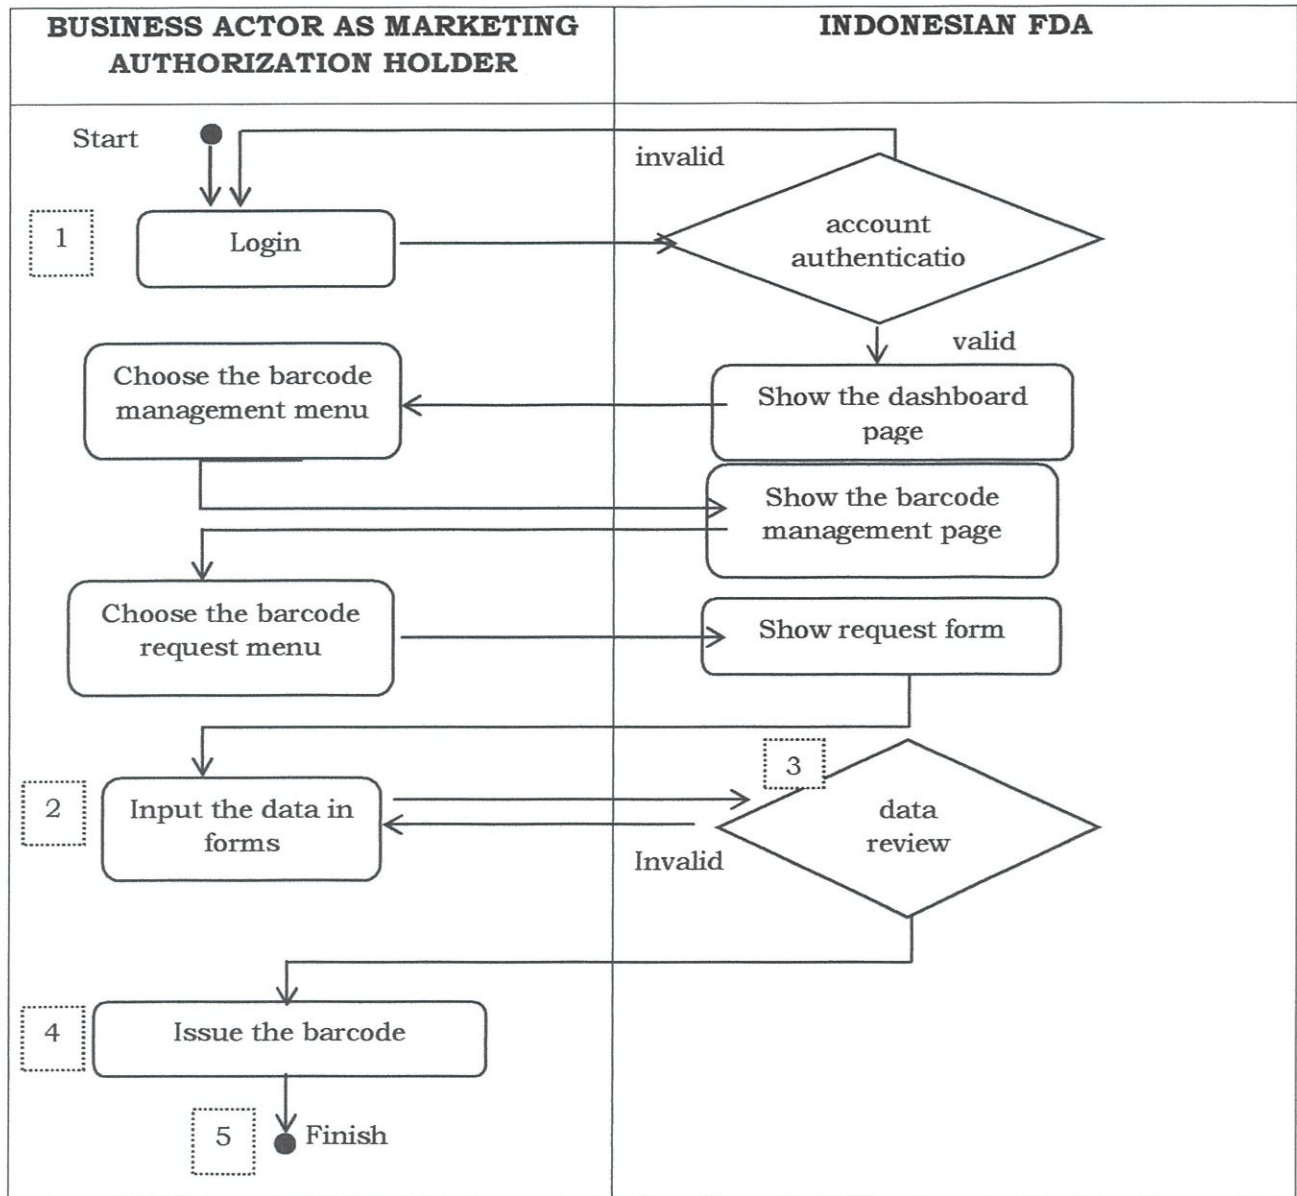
| BUSINESS ACTOR AS MARKETING AUTHORIZATION HOLDER | INDONESIAN FDA |
|---|---|

Start

invalid

1

Login

account authenticatio

valid

Choose the barcode management menu

Show the dashboard page

Show the barcode management page

Choose the barcode request menu

Show request form

3

2

Input the data in forms

data review

Invalid

4

Issue the barcode

5

Finish